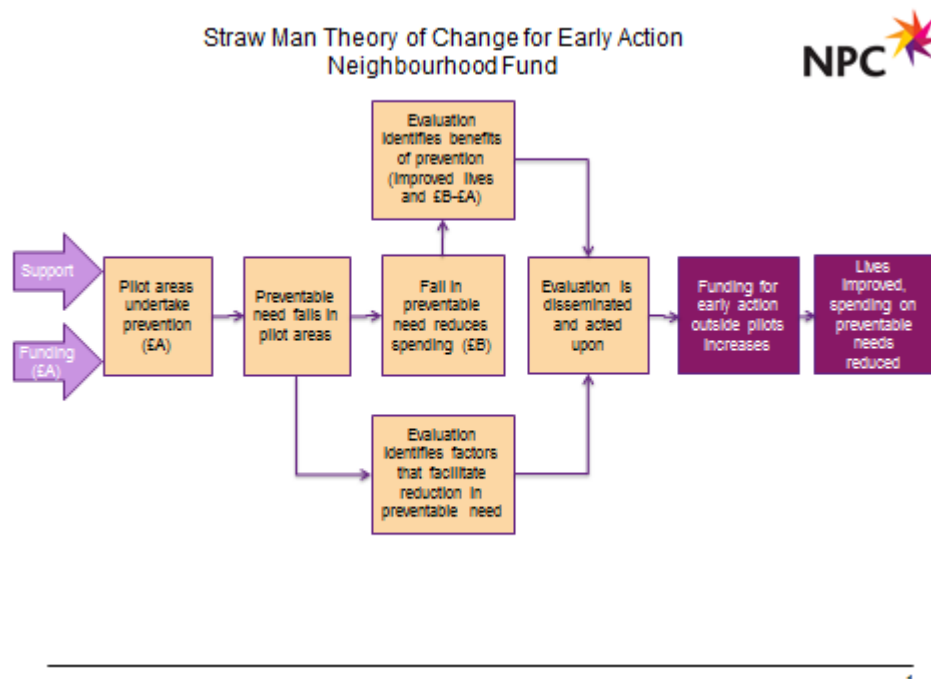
Straw Man Theory of Change for Early Action Neighbourhood Fund

NPC

Support

Funding (£A)

Pilot areas undertake prevention (£A)

Preventable need falls in pilot areas

Evaluation identifies benefits of prevention (Improved lives and £B-£A)

Fall in preventable need reduces spending (£B)

Evaluation identifies factors that facilitate reduction in preventable need

Evaluation is disseminated and acted upon

Funding for early action outside pilots increases

Lives improved, spending on preventable needs reduced

1